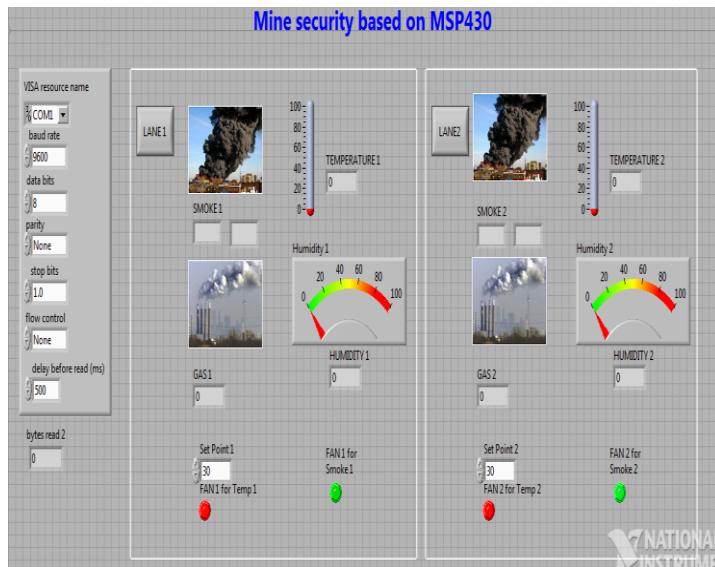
Mine security based on MSP430

VISA resource name
COM1
baud rate
9600
data bits
8
parity
None
stop bits
1.0
flow control
None
delay before read (ms)
500

bytes read 2
0

LANE 1
100
80
60
40
20
0
TEMPERATURE 1
0
SMOKE 1
Humidity 1
0
20
40
60
80
100
HUMIDITY 1
0
GAS 1
0
Set Point 1
30
FAN 1 for Temp 1
FAN 1 for Smoke 1

LANE2
100
80
60
40
20
0
TEMPERATURE 2
0
SMOKE 2
Humidity 2
0
20
40
60
80
100
HUMIDITY 2
0
GAS 2
0
Set Point 2
30
FAN 2 for Temp 2
FAN 2 for Smoke 2

NATIONA
INSTRUM